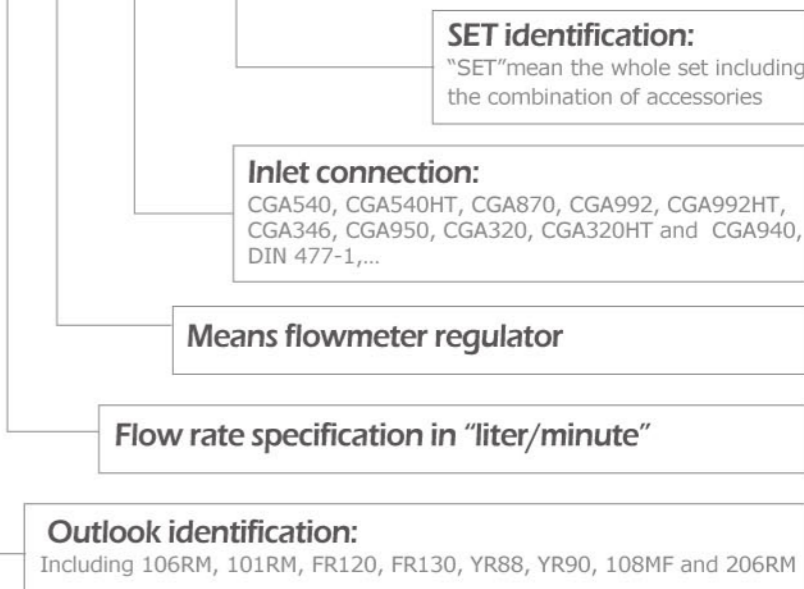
SET identification:
"SET"mean the whole set including the combination of accessories

Inlet connection:
CGA540, CGA540HT, CGA870, CGA992, CGA992HT, CGA346, CGA950, CGA320, CGA320HT and CGA940, DIN 477-1,...

Means flowmeter regulator

Flow rate specification in "liter/minute"

Outlook identification:
Including 106RM, 101RM, FR120, FR130, YR88, YR90, 108MF and 206RM